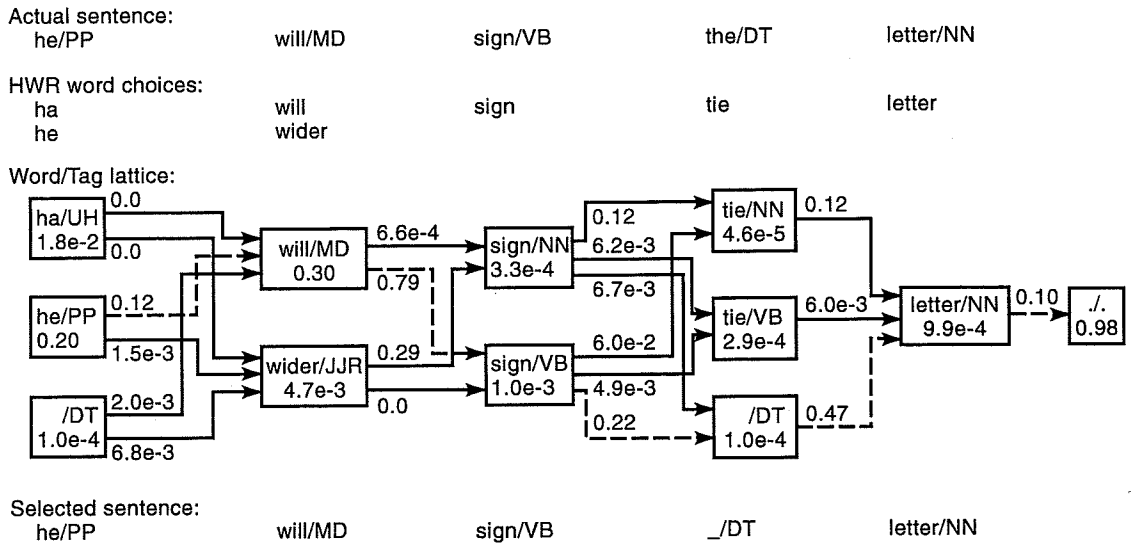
Actual sentence:
he/PP will/MD sign/VB the/DT letter/NN

HWR word choices:
ha will sign tie letter
he wider

Word/Tag lattice:

ha/UH 1.8e-2
0.0
0.0
he/PP 0.20
0.12
1.5e-3
/DT 1.0e-4
2.0e-3
6.8e-3
will/MD 0.30
6.6e-4
0.79
wider/JJR 4.7e-3
0.29
0.0
sign/NN 3.3e-4
0.12
6.2e-3
6.7e-3
sign/VB 1.0e-3
6.0e-2
4.9e-3
0.22
tie/NN 4.6e-5
0.12
tie/VB 2.9e-4
6.0e-3
/DT 1.0e-4
0.47
letter/NN 9.9e-4
0.10
./. 0.98

Selected sentence:
he/PP will/MD sign/VB _/DT letter/NN